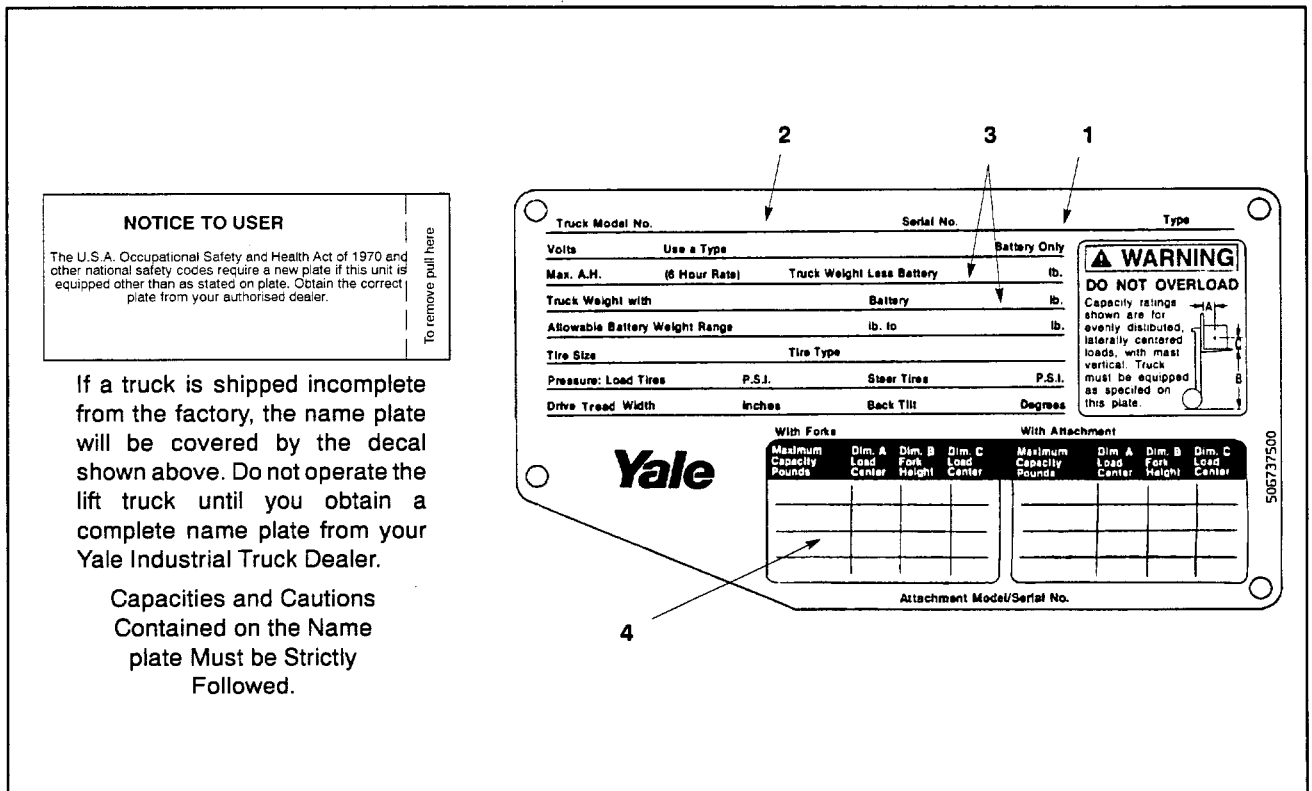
NOTICE TO USER

The U.S.A. Occupational Safety and Health Act of 1970 and other national safety codes require a new plate if this unit is equipped other than as stated on plate. Obtain the correct plate from your authorised dealer.

To remove pull here

If a truck is shipped incomplete from the factory, the name plate will be covered by the decal shown above. Do not operate the lift truck until you obtain a complete name plate from your Yale Industrial Truck Dealer.

Capacities and Cautions Contained on the Name plate Must be Strictly Followed.

2 3 1

Truck Model No. Serial No. Type

Volts Use a Type Battery Only

Max. A.H. (6 Hour Rate) Truck Weight Less Battery lb.

Truck Weight with Battery lb.

Allowable Battery Weight Range lb. to lb.

Tire Size Tire Type

Pressure: Load Tires P.S.I. Steer Tires P.S.I.

Drive Tread Width inches Back Tilt Degrees

⚠ WARNING

DO NOT OVERLOAD

Capacity ratings shown are for evenly distibuted, laterally centered loads, with mast vertical. Truck must be equipped as specifed on this plate.

A C B

Yale

With Forks

| Maximum Capacity Pounds | Dim. A Load Center | Dim. B Fork Height | Dim. C Load Center |
|---|---|---|---|
| | | | |
| | | | |
| | | | |

With Attachment

| Maximum Capacity Pounds | Dim. A Load Center | Dim. B Fork Height | Dim. C Load Center |
|---|---|---|---|
| | | | |
| | | | |
| | | | |

505737500

Attachment Model/Serial No.

4